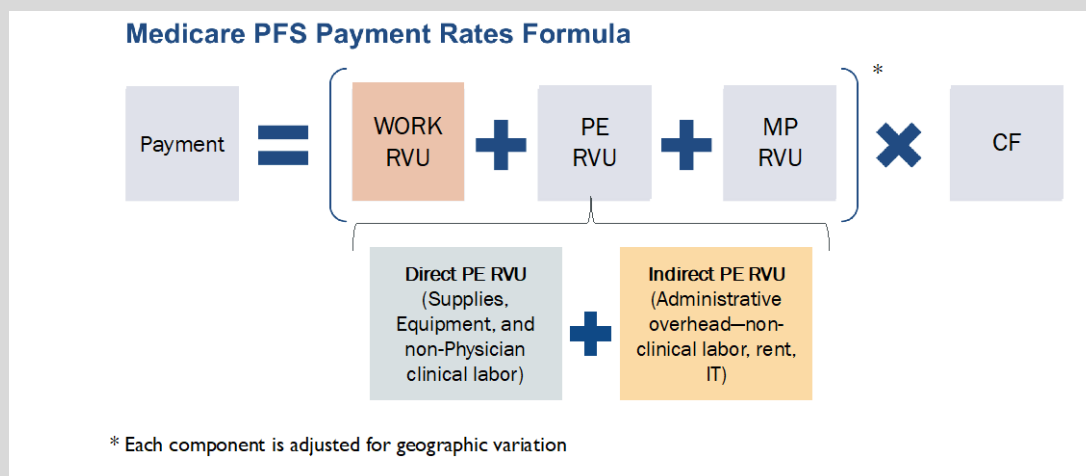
Medicare PFS Payment Rates Formula

Payment

WORK RVU

PE RVU

MP RVU

*

CF

Direct PE RVU (Supplies, Equipment, and non-Physician clinical labor)

Indirect PE RVU (Administrative overhead—non-clinical labor, rent, IT)

* Each component is adjusted for geographic variation